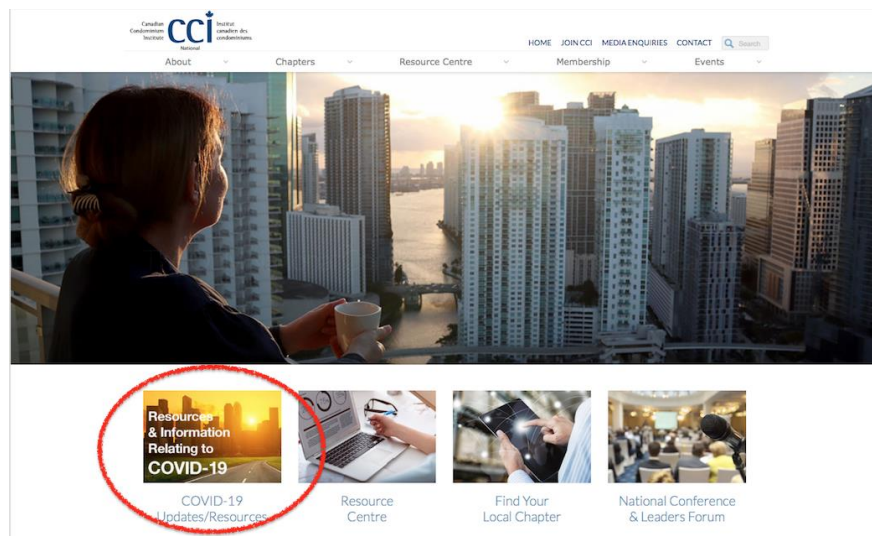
Canadian Condominium Institute CCI Institut canadien des condominiums National

HOME JOIN CCI MEDIA ENQUIRIES CONTACT Search

About Chapters Resource Centre Membership Events

Resources & Information Relating to COVID-19

COVID-19 Updates/Resources

Resource Centre

Find Your Local Chapter

National Conference & Leaders Forum